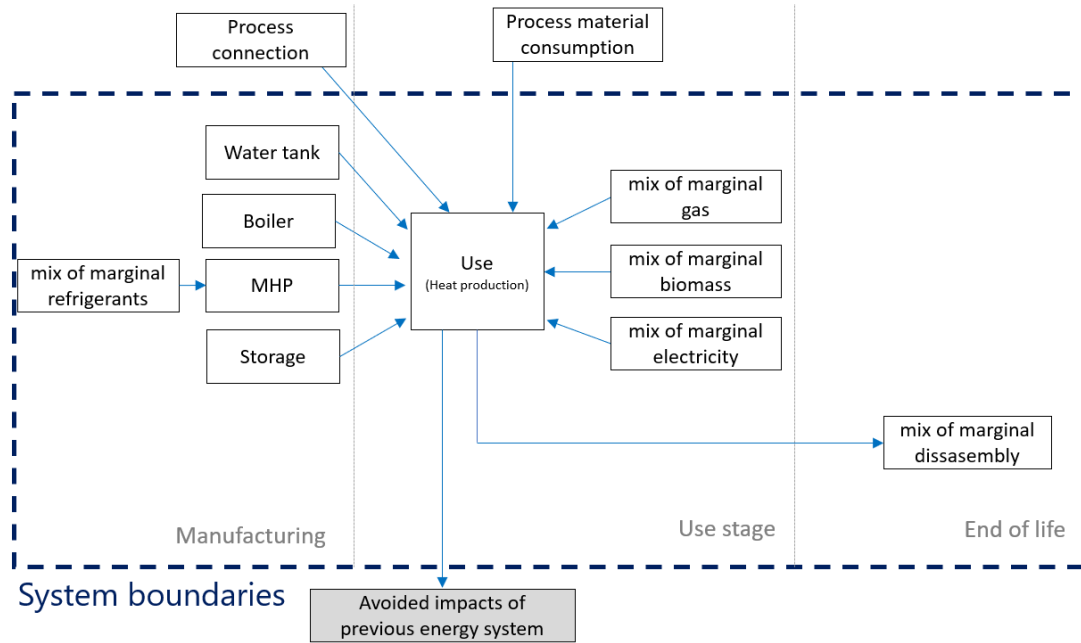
Process connection

Process material consumption

Water tank

Boiler

mix of marginal refrigerants

MHP

Storage

Use
(Heat production)

mix of marginal gas

mix of marginal biomass

mix of marginal electricity

mix of marginal dissasembly

Manufacturing

Use stage

End of life

System boundaries

Avoided impacts of previous energy system